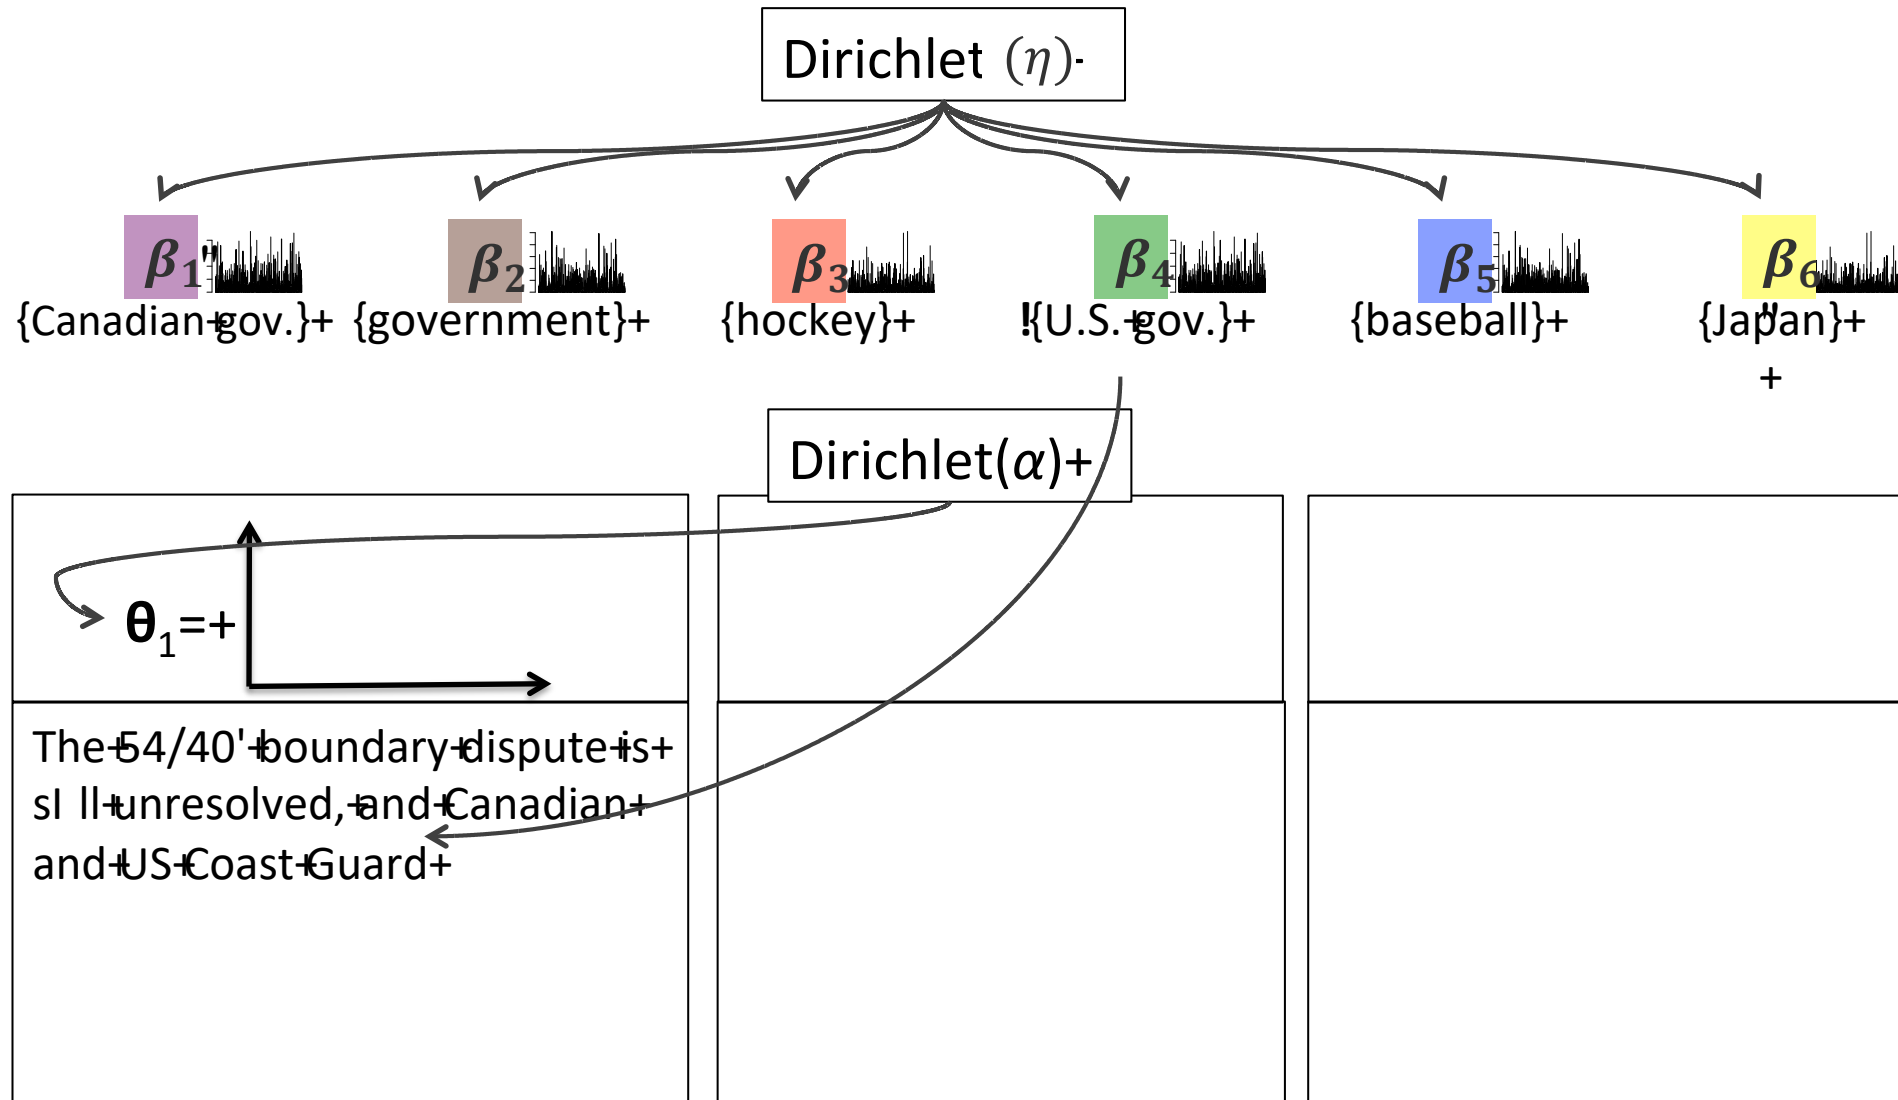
Dirichlet $(\eta)$·

$\beta_1$ {Canadian+gov.}+

$\beta_2$ {government}+

$\beta_3$ {hockey}+

$\beta_4$ !{U.S.+gov.}+

$\beta_5$ {baseball}+

$\beta_6$ {Japan}+
+

Dirichlet($\alpha$)+

$\theta_1$=+

The+54/40'+boundary+dispute+is+ sI ll+unresolved,+and+Canadian+ and+US+Coast+Guard+